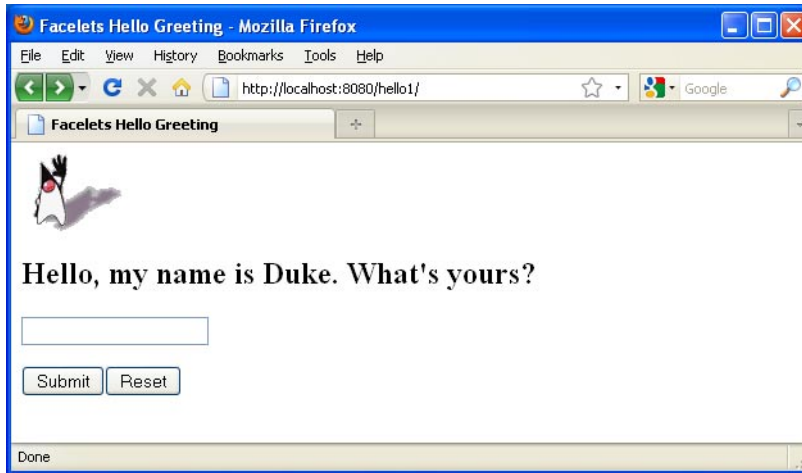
Facelets Hello Greeting - Mozilla Firefox

File Edit View History Bookmarks Tools Help

http://localhost:8080/hello1/

Google

Facelets Hello Greeting

Hello, my name is Duke. What's yours?

Submit Reset

Done